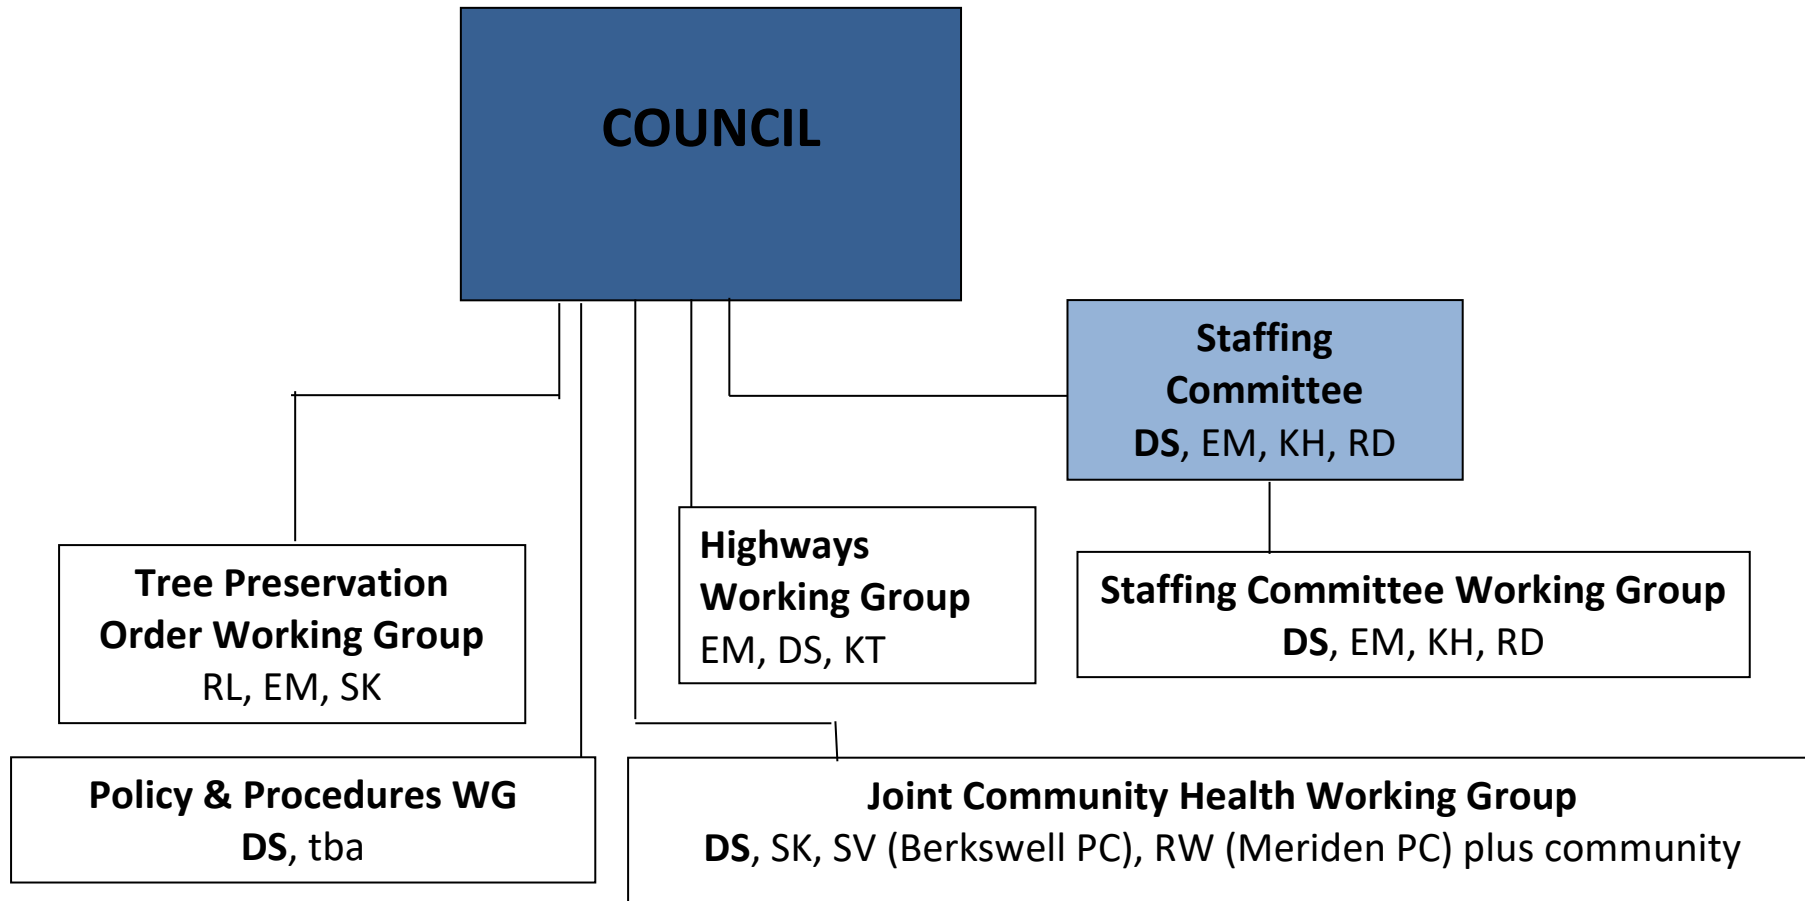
COUNCIL

Staffing Committee
DS, EM, KH, RD

Tree Preservation Order Working Group
RL, EM, SK

Highways Working Group
EM, DS, KT

Staffing Committee Working Group
DS, EM, KH, RD

Policy & Procedures WG
DS, tba

Joint Community Health Working Group
DS, SK, SV (Berkswell PC), RW (Meriden PC) plus community